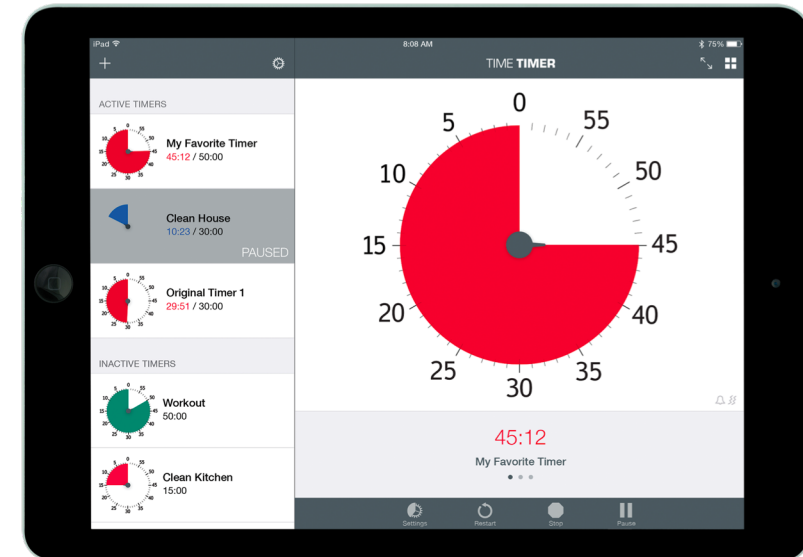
iPad
8:08 AM
75%

TIME TIMER

ACTIVE TIMERS

My Favorite Timer
45:12 / 50:00

Clean House
10:23 / 30:00
PAUSED

Original Timer 1
29:51 / 30:00

INACTIVE TIMERS

Workout
50:00

Clean Kitchen
15:00

0
5
10
15
20
25
30
35
40
45
50
55

45:12
My Favorite Timer

Settings
Restart
Stop
Pause